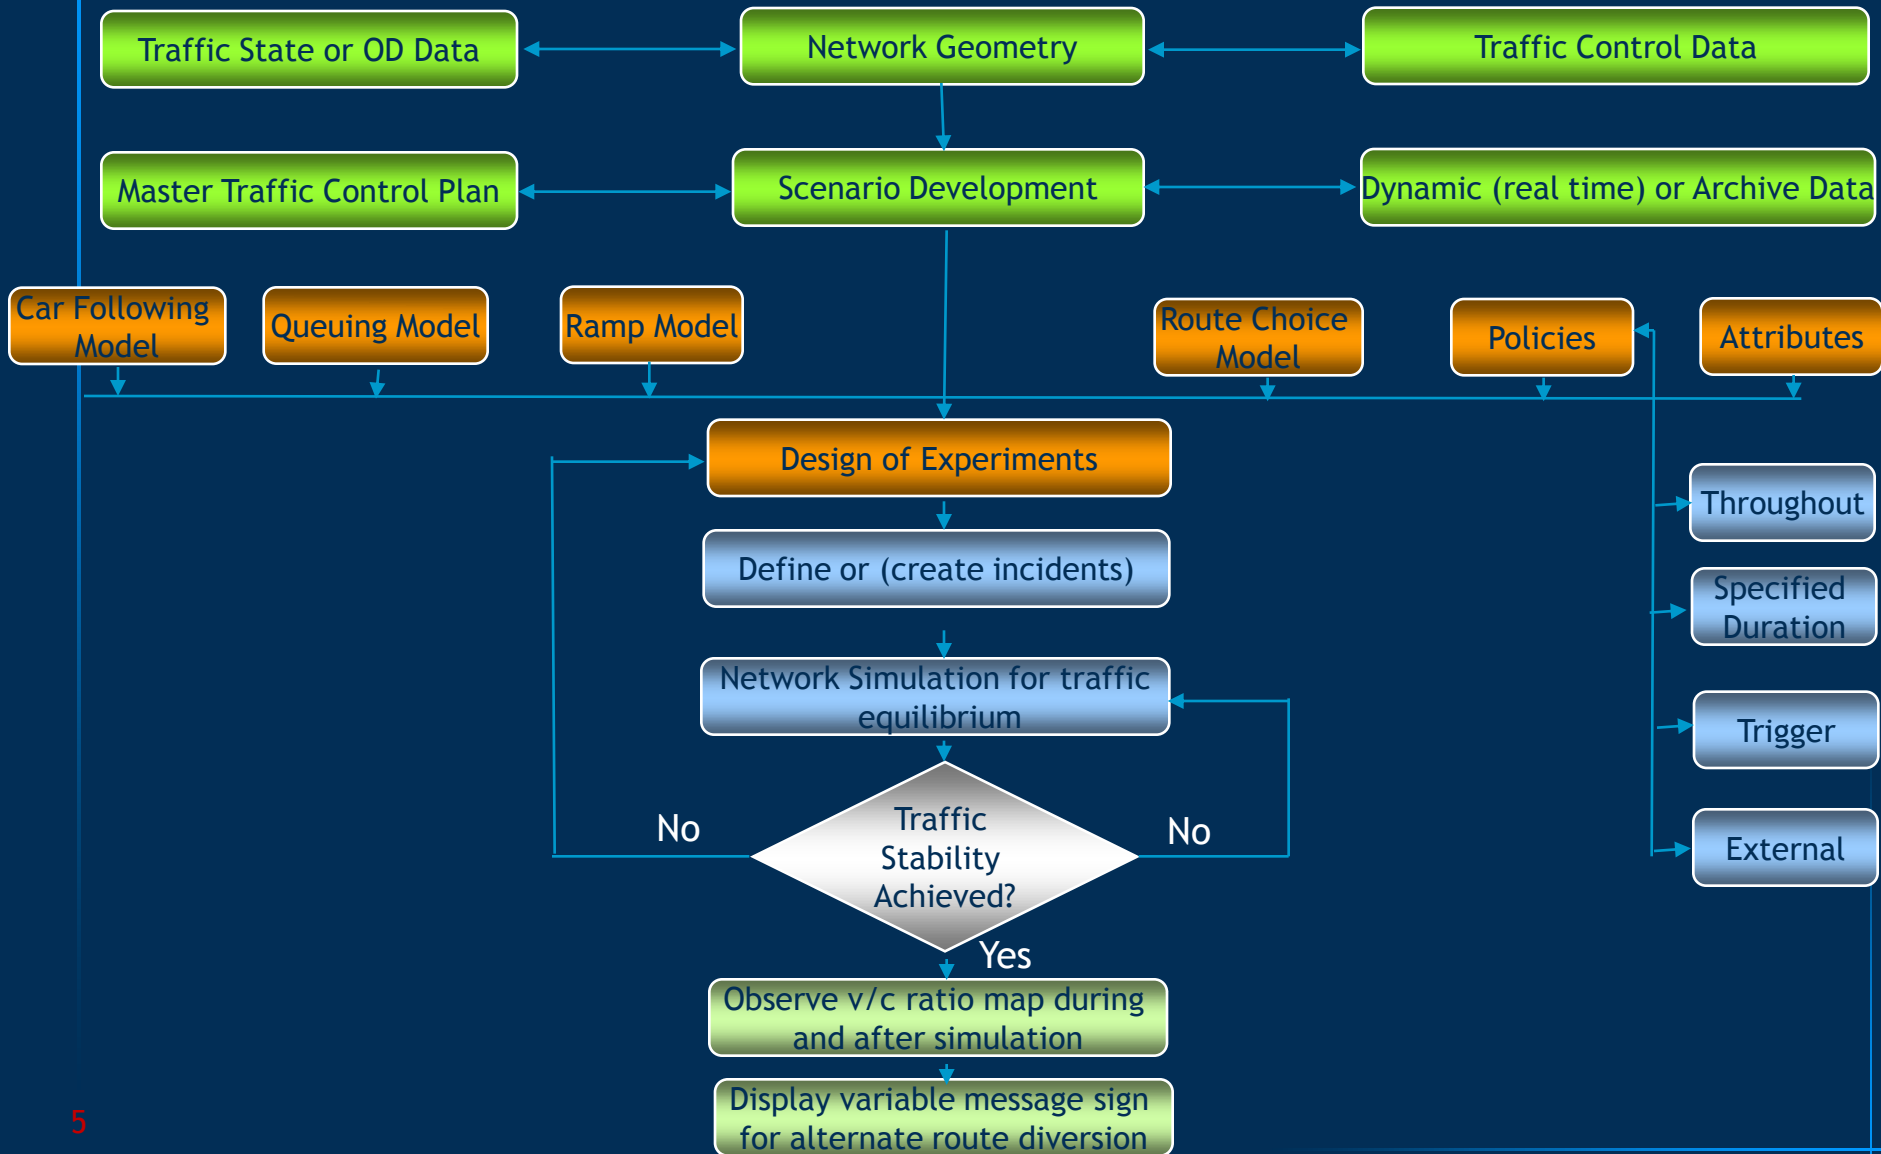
Traffic State or OD Data

Network Geometry

Traffic Control Data

Master Traffic Control Plan

Scenario Development

Dynamic (real time) or Archive Data

Car Following Model

Queuing Model

Ramp Model

Route Choice Model

Policies

Attributes

Design of Experiments

Throughout

Define or (create incidents)

Specified Duration

Network Simulation for traffic equilibrium

Trigger

No

Traffic Stability Achieved?

No

External

Yes

Observe v/c ratio map during and after simulation

Display variable message sign for alternate route diversion

5